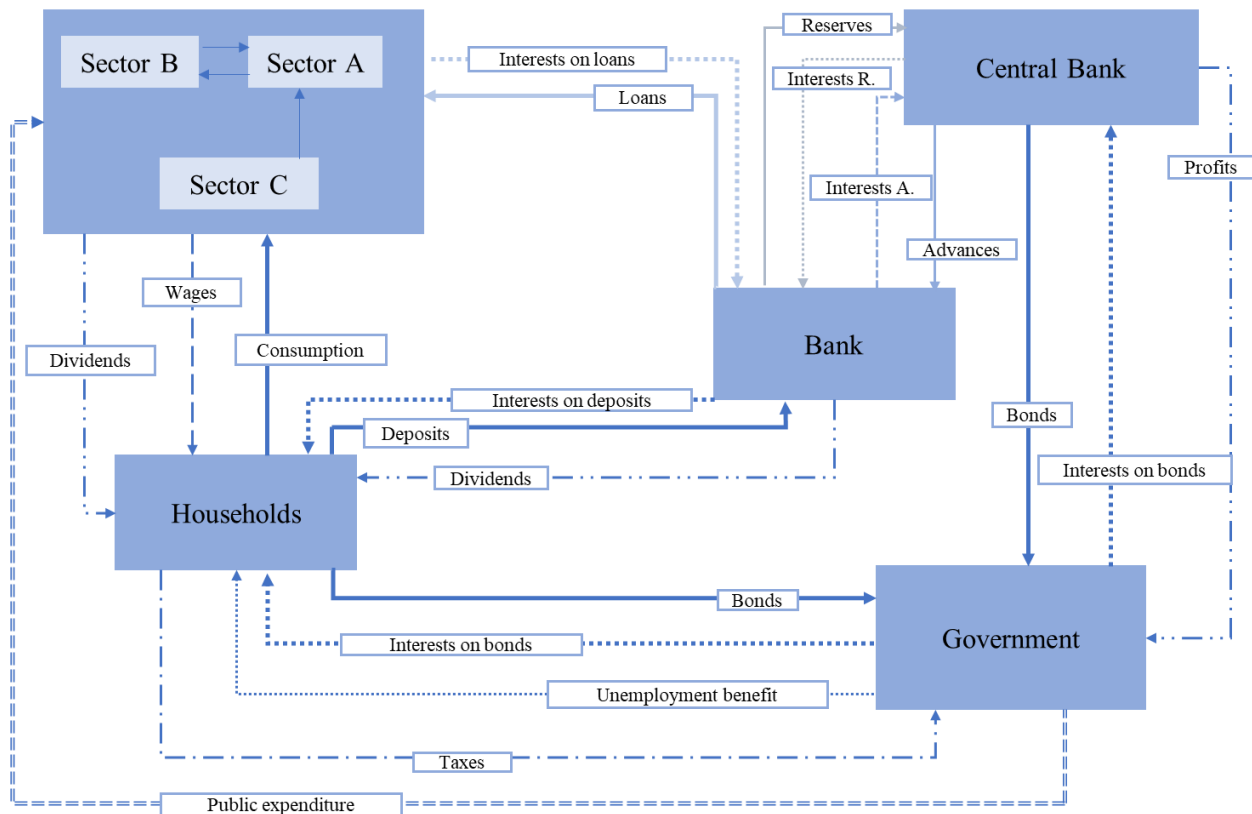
Sector B

Sector A

Sector C

Interests on loans

Loans

Reserves

Interests R.

Central Bank

Interests A.

Advances

Profits

Wages

Dividends

Consumption

Bank

Interests on deposits

Deposits

Dividends

Bonds

Interests on bonds

Households

Bonds

Interests on bonds

Government

Unemployment benefit

Taxes

Public expenditure